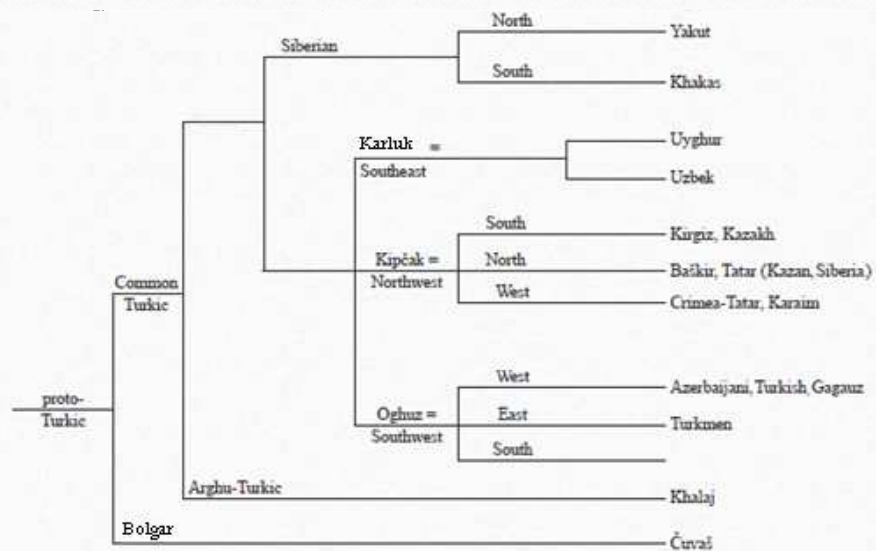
Siberian
North
Yakut
South
Khakas

Karluk =
Southeast
Uyghur
Uzbek

South
Kirgiz, Kazakh
Kipčak =
Northwest
North
Baškir, Tatar (Kazan, Siberia)
West
Crimea-Tatar, Karaim

Common
Turkic

proto-
Turkic

West
Azerbaijani, Turkish, Gagauz
Oghuz =
Southwest
East
Turkmen
South

Arghu-Turkic
Khalaj

Bolgar
Čuvaš